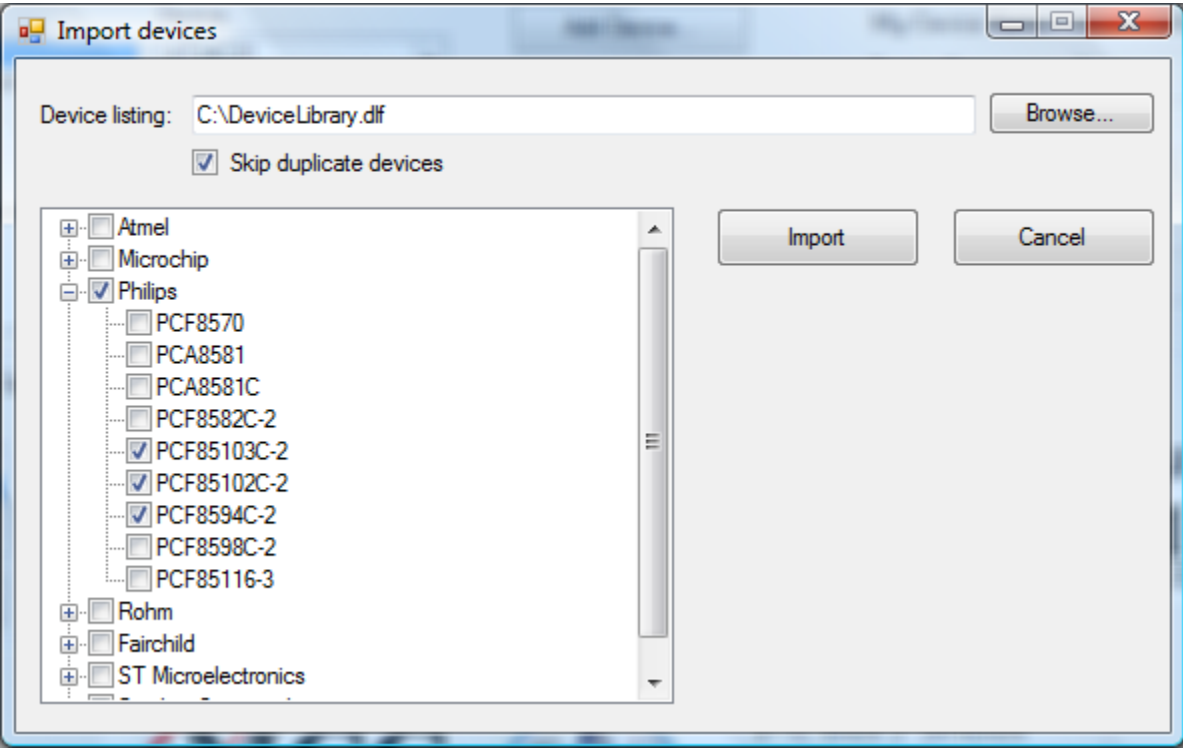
Import devices

Device listing: C:\DeviceLibrary.dlf

Browse...

Skip duplicate devices

Atmel
Microchip
Philips
PCF8570
PCA8581
PCA8581C
PCF8582C-2
PCF85103C-2
PCF85102C-2
PCF8594C-2
PCF8598C-2
PCF85116-3
Rohm
Fairchild
ST Microelectronics
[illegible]

Import

Cancel